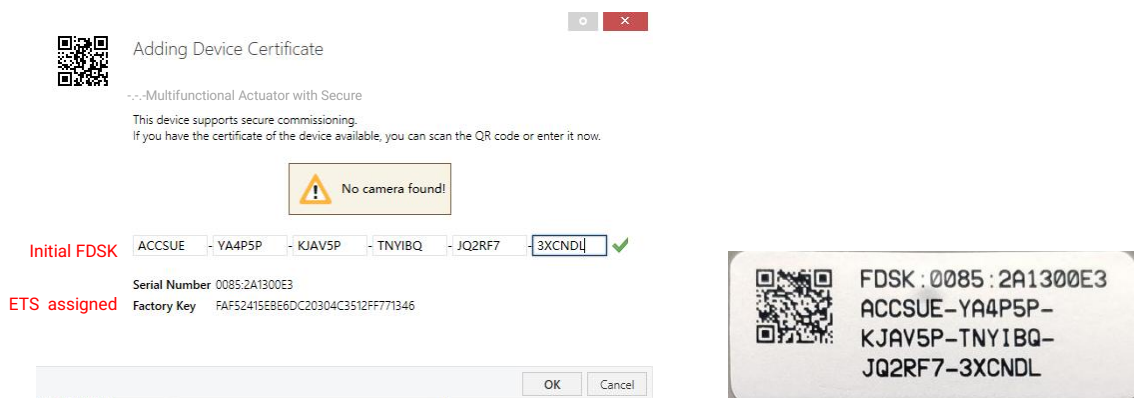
Adding Device Certificate

-.-.-Multifunctional Actuator with Secure

This device supports secure commissioning.
If you have the certificate of the device available, you can scan the QR code or enter it now.

No camera found!

Initial FDSK

ACCSUE - YA4P5P - KJAV5P - TNYIBQ - JQ2RF7 - 3XCNDL

Serial Number 0085:2A1300E3

ETS assigned

Factory Key FAF52415EBE6DC20304C3512FF771346

OK Cancel

FDSK:0085:2A1300E3
ACCSUE-YA4P5P-
KJAV5P-TNYIBQ-
JQ2RF7-3XCNDL